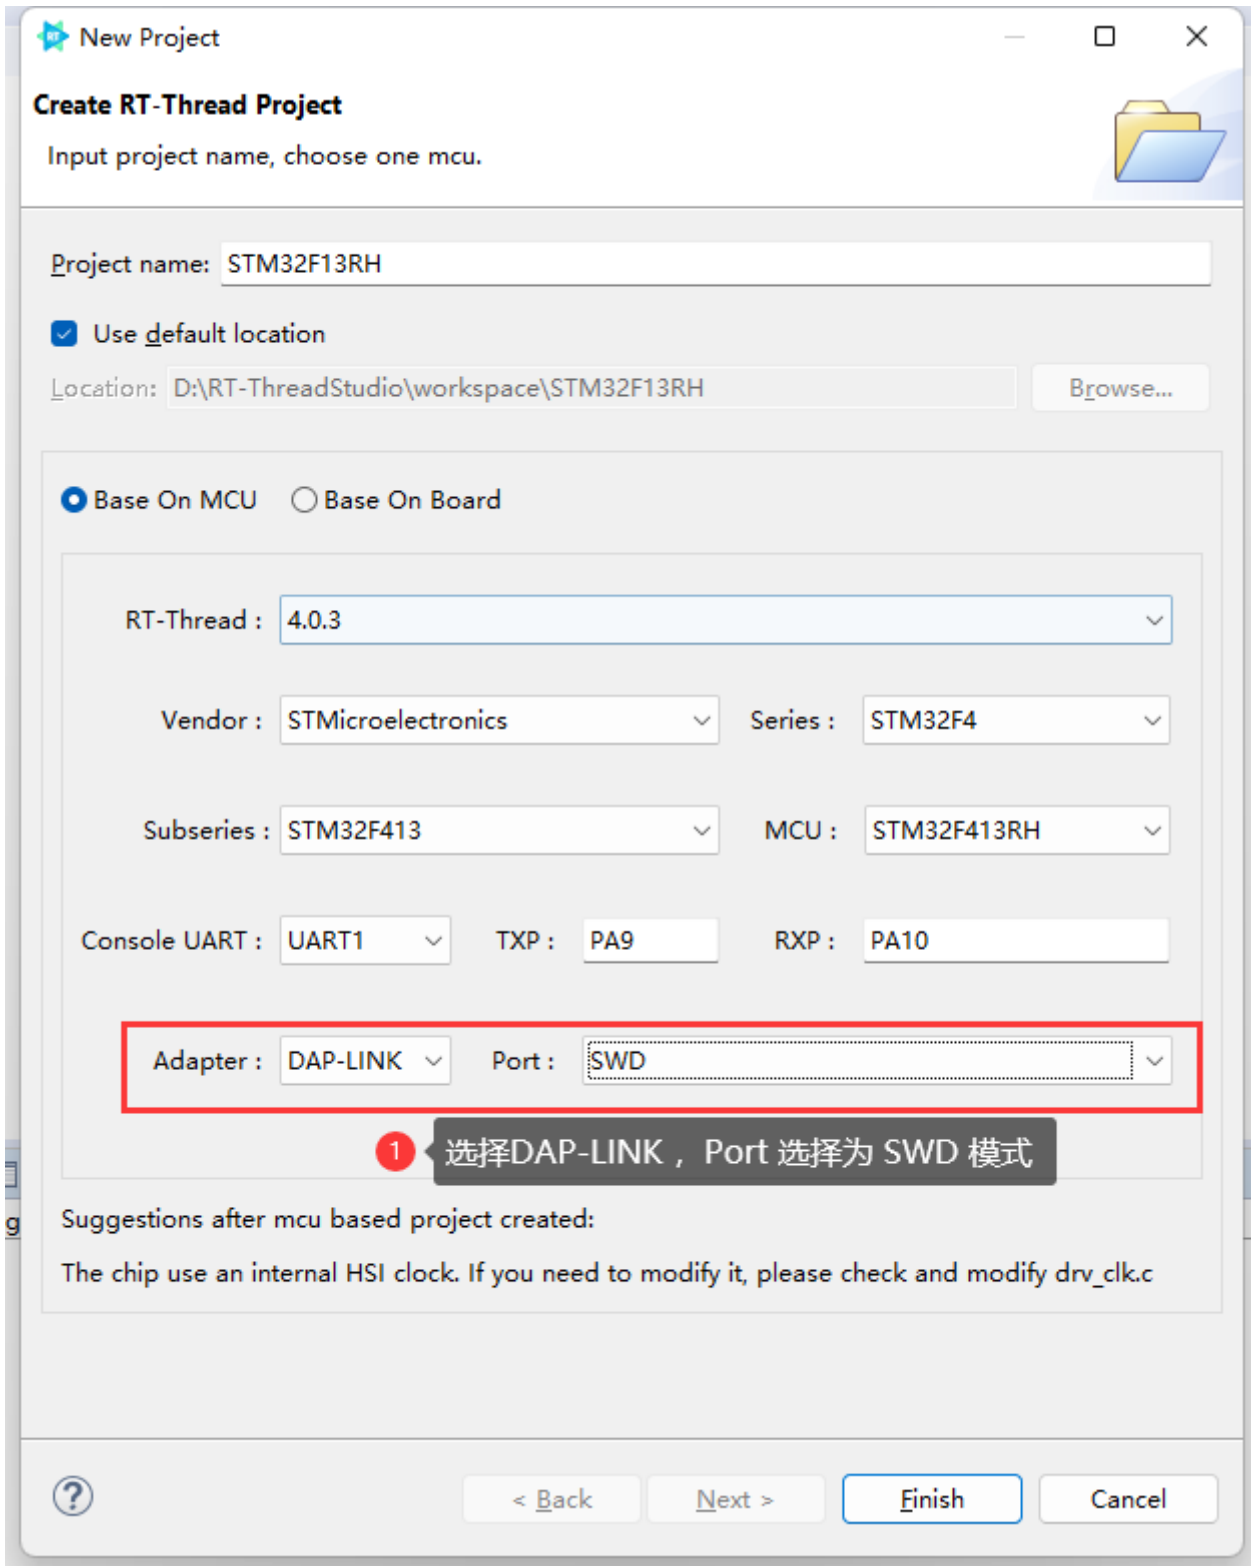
New Project

Create RT-Thread Project

Input project name, choose one mcu.

Project name: STM32F13RH

Use default location

Location: D:\RT-ThreadStudio\workspace\STM32F13RH

Browse...

Base On MCU

Base On Board

RT-Thread : 4.0.3

Vendor : STMicroelectronics

Series : STM32F4

Subseries : STM32F413

MCU : STM32F413RH

Console UART : UART1

TXP : PA9

RXP : PA10

Adapter : DAP-LINK

Port : SWD

1 选择DAP-LINK， Port 选择为 SWD 模式

Suggestions after mcu based project created:

The chip use an internal HSI clock. If you need to modify it, please check and modify drv_clk.c

?

< Back

Next >

Finish

Cancel